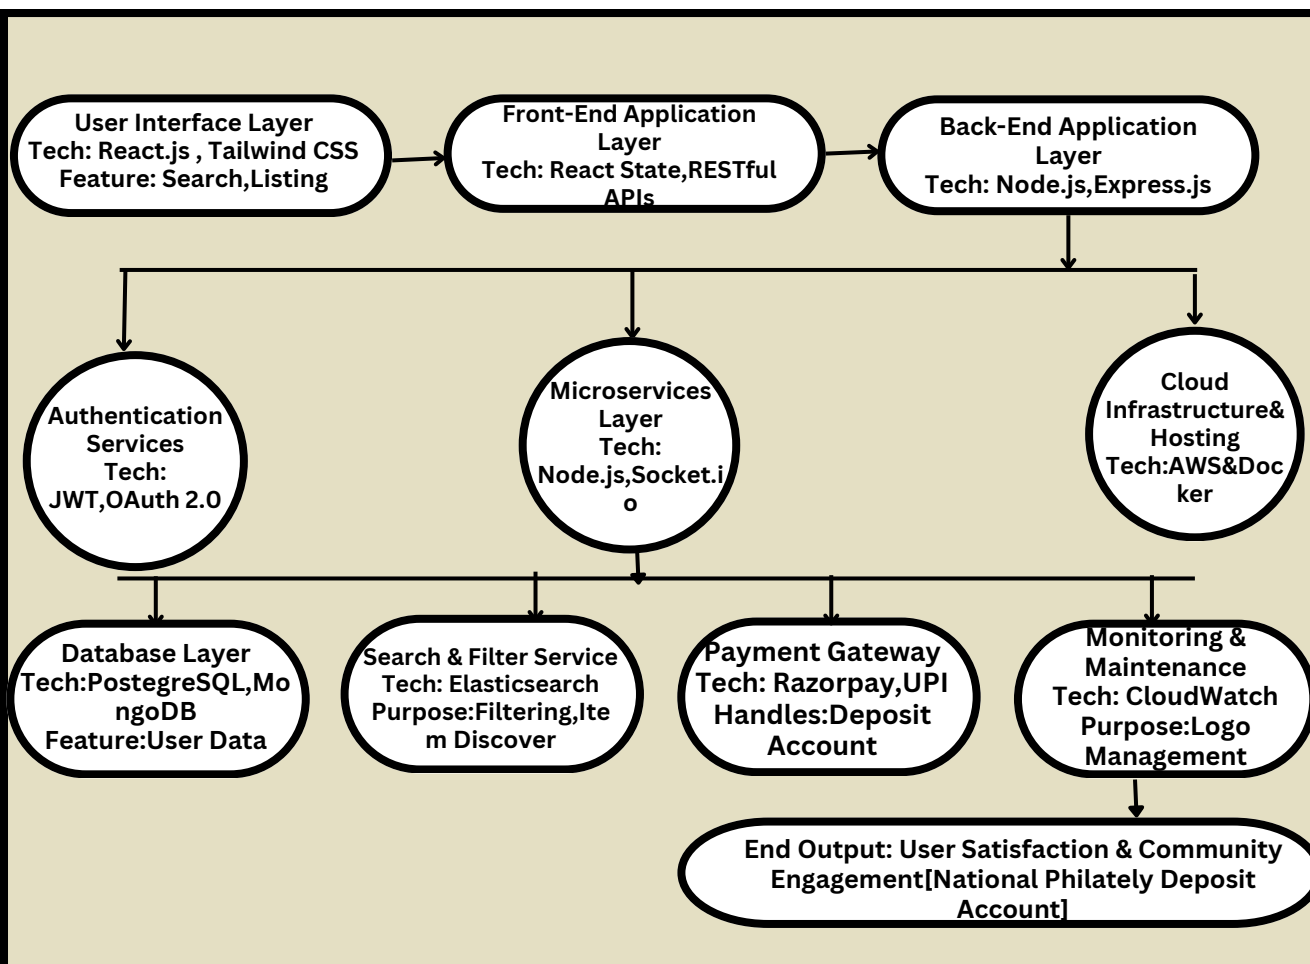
User Interface Layer
Tech: React.js , Tailwind CSS
Feature: Search,Listing

Front-End Application Layer
Tech: React State,RESTful APIs

Back-End Application Layer
Tech: Node.js,Express.js

Authentication Services
Tech: JWT,OAuth 2.0

Microservices Layer
Tech: Node.js,Socket.io

Cloud Infrastructure& Hosting
Tech:AWS&Docker

Database Layer
Tech:PostegreSQL,MongoDB
Feature:User Data

Search & Filter Service
Tech: Elasticsearch
Purpose:Filtering,Item Discover

Payment Gateway
Tech: Razorpay,UPI
Handles:Deposit Account

Monitoring & Maintenance
Tech: CloudWatch
Purpose:Logo Management

End Output: User Satisfaction & Community Engagement[National Philately Deposit Account]